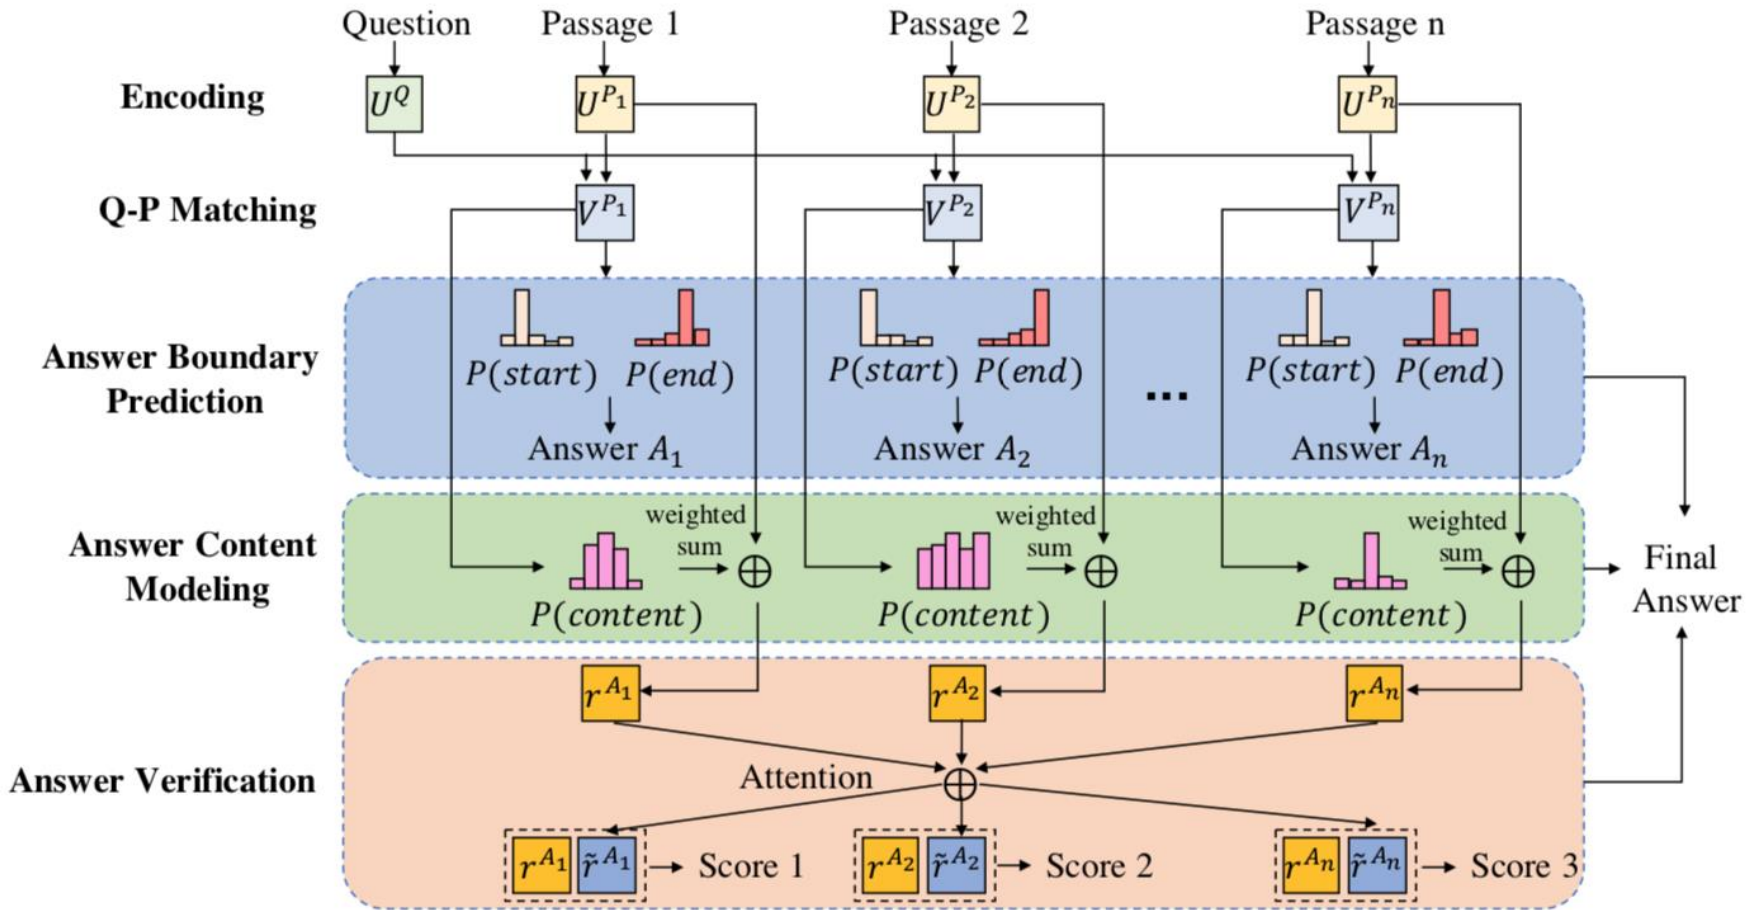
Question
Passage 1
Passage 2
Passage n

Encoding
$U^Q$
$U^{P_1}$
$U^{P_2}$
$U^{P_n}$

Q-P Matching
$V^{P_1}$
$V^{P_2}$
$V^{P_n}$

Answer Boundary Prediction
$P(start)$ $P(end)$
Answer $A_1$
$P(start)$ $P(end)$
Answer $A_2$
...
$P(start)$ $P(end)$
Answer $A_n$

Answer Content Modeling
weighted sum
$P(content)$
weighted sum
$P(content)$
weighted sum
$P(content)$

Final Answer

Answer Verification
$r^{A_1}$
$r^{A_2}$
$r^{A_n}$
Attention
$r^{A_1}$ $\tilde{r}^{A_1}$ Score 1
$r^{A_2}$ $\tilde{r}^{A_2}$ Score 2
$r^{A_n}$ $\tilde{r}^{A_n}$ Score 3